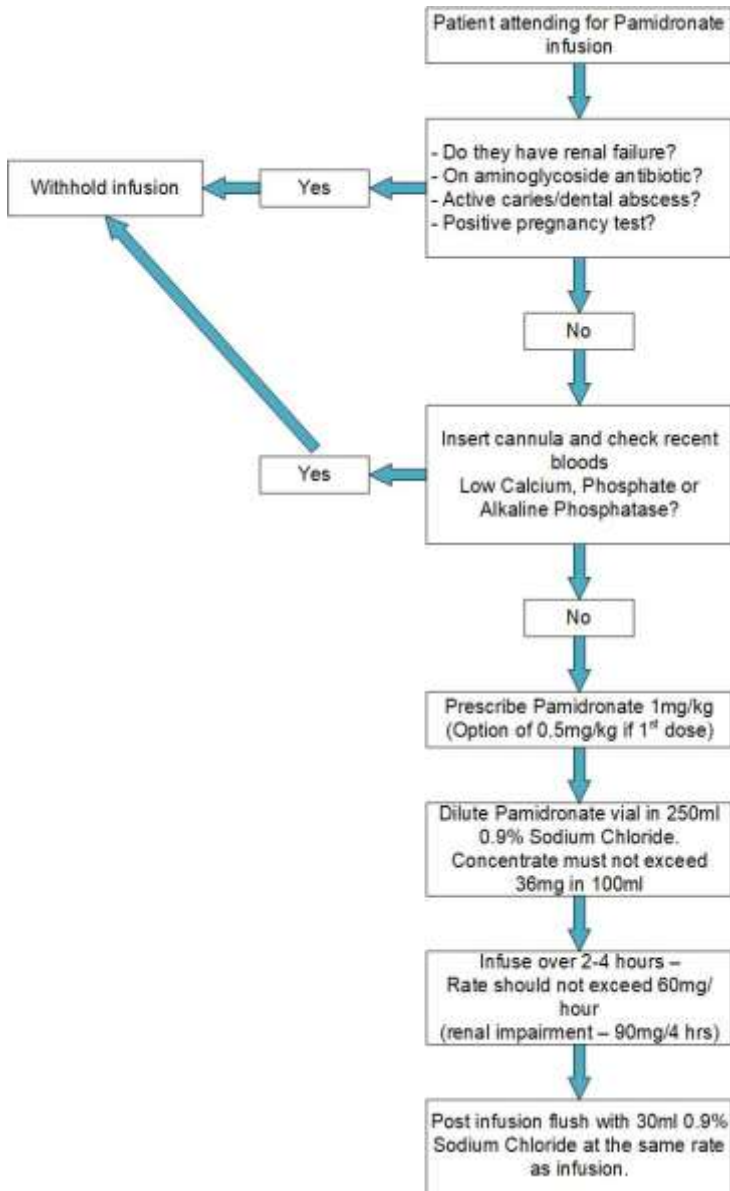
Patient attending for Pamidronate infusion

- Do they have renal failure?
- On aminoglycoside antibiotic?
- Active caries/dental abscess?
- Positive pregnancy test?

Yes

Withhold infusion

No

Insert cannula and check recent bloods
Low Calcium, Phosphate or Alkaline Phosphatase?

Yes

No

Prescribe Pamidronate 1mg/kg
(Option of 0.5mg/kg if 1$^{st}$ dose)

Dilute Pamidronate vial in 250ml 0.9% Sodium Chloride.
Concentrate must not exceed 36mg in 100ml

Infuse over 2-4 hours –
Rate should not exceed 60mg/ hour
(renal impairment – 90mg/4 hrs)

Post infusion flush with 30ml 0.9% Sodium Chloride at the same rate as infusion.